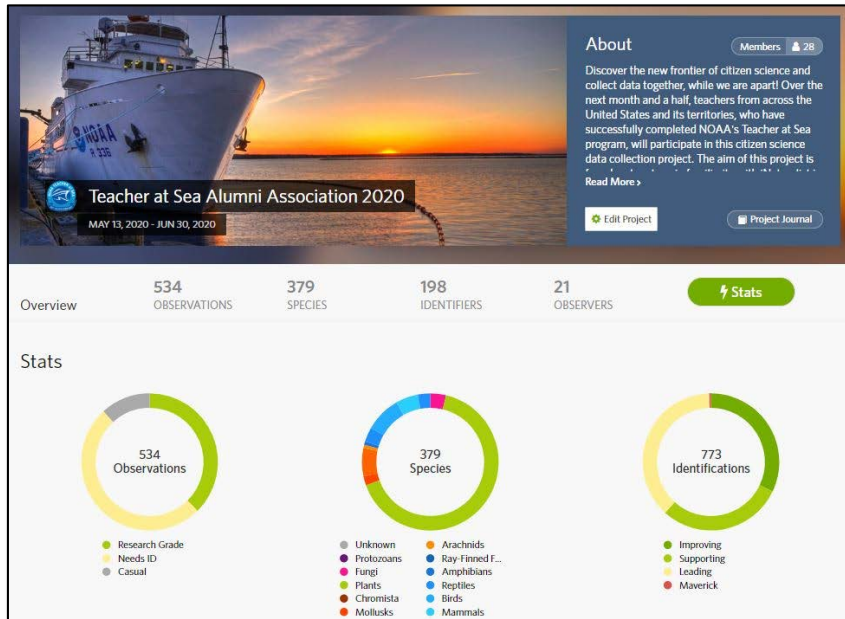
NOAA
R 336

Teacher at Sea Alumni Association 2020

MAY 13, 2020 - JUN 30, 2020

About

Members 28

Discover the new frontier of citizen science and collect data together, while we are apart! Over the next month and a half, teachers from across the United States and its territories, who have successfully completed NOAA's Teacher at Sea program, will participate in this citizen science data collection project. The aim of this project is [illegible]

Read More ›

Edit Project

Project Journal

Overview

534 OBSERVATIONS

379 SPECIES

198 IDENTIFIERS

21 OBSERVERS

Stats

Stats

534 Observations

Research Grade
Needs ID
Casual

379 Species

Unknown
Protozoans
Fungi
Plants
Chromista
Mollusks
Arachnids
Ray-Finned F...
Amphibians
Reptiles
Birds
Mammals

773 Identifications

Improving
Supporting
Leading
Maverick